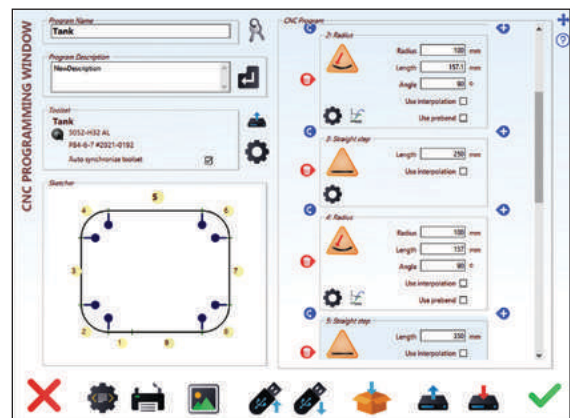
CNC PROGRAMMING WINDOW

Program Name
Tank

Program Description
NewDescription

Toolset
Tank
5052-H32 AL
PB4-6-7 #2021-0192
Auto synchronize toolset

Sketcher
5
4
6
3
7
2
1
8

CNC Program
2: Radius
Radius 100 mm
Length 157.1 mm
Angle 90 °
Use interpolation
Use prebend

3: Straight step
Length 250 mm
Use interpolation

4: Radius
Radius 100 mm
Length 157 mm
Angle 90 °
Use interpolation
Use prebend

5: Straight step
Length 350 mm
Use interpolation